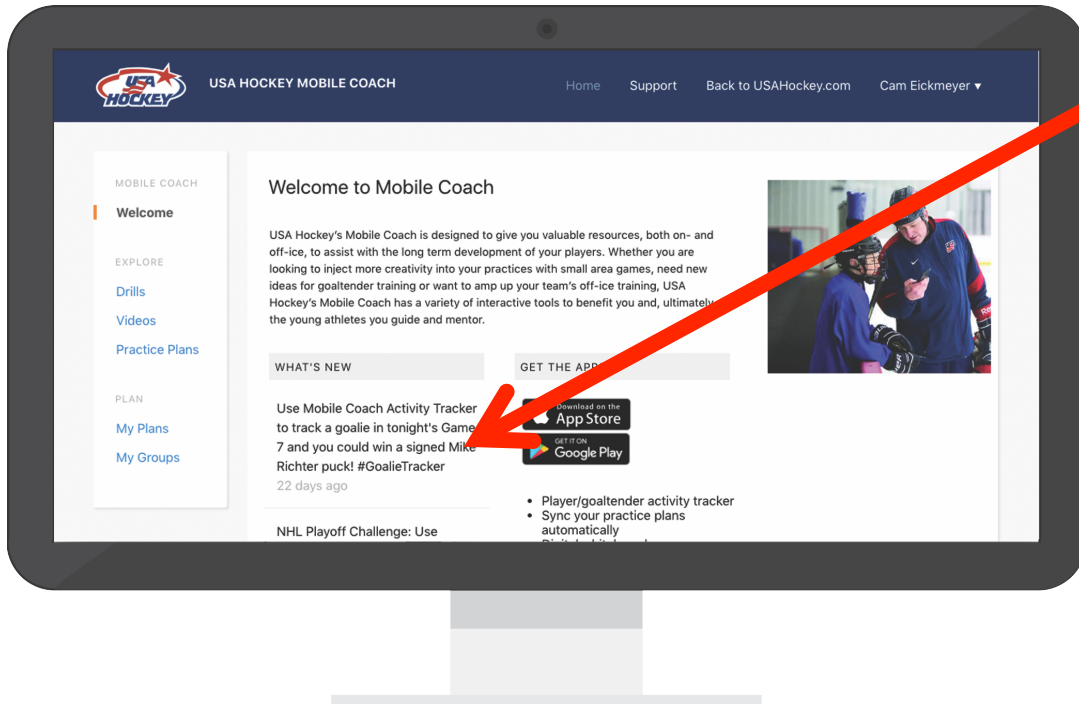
USA HOCKEY

USA HOCKEY MOBILE COACH

Home Support Back to USAHockey.com Cam Eickmeyer ▾

MOBILE COACH

Welcome

EXPLORE

Drills

Videos

Practice Plans

PLAN

My Plans

My Groups

Welcome to Mobile Coach

USA Hockey's Mobile Coach is designed to give you valuable resources, both on- and off-ice, to assist with the long term development of your players. Whether you are looking to inject more creativity into your practices with small area games, need new ideas for goaltender training or want to amp up your team's off-ice training, USA Hockey's Mobile Coach has a variety of interactive tools to benefit you and, ultimately, the young athletes you guide and mentor.

WHAT'S NEW

Use Mobile Coach Activity Tracker to track a goalie in tonight's Game 7 and you could win a signed Mike Richter puck! #GoalieTracker

22 days ago

NHL Playoff Challenge: Use

GET THE APP

Download on the App Store

GET IT ON Google Play

- Player/goaltender activity tracker
- Sync your practice plans automatically
- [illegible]